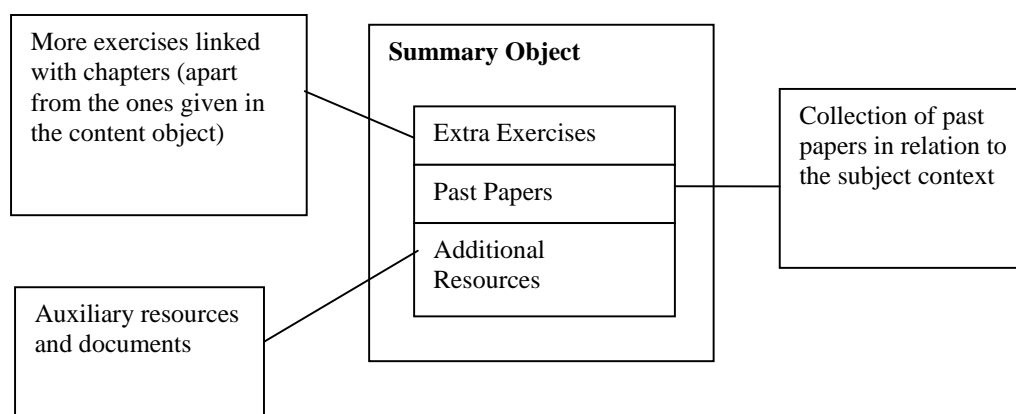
More exercises linked with chapters (apart from the ones given in the content object)

Summary Object

Extra Exercises

Past Papers

Additional Resources

Collection of past papers in relation to the subject context

Auxiliary resources and documents